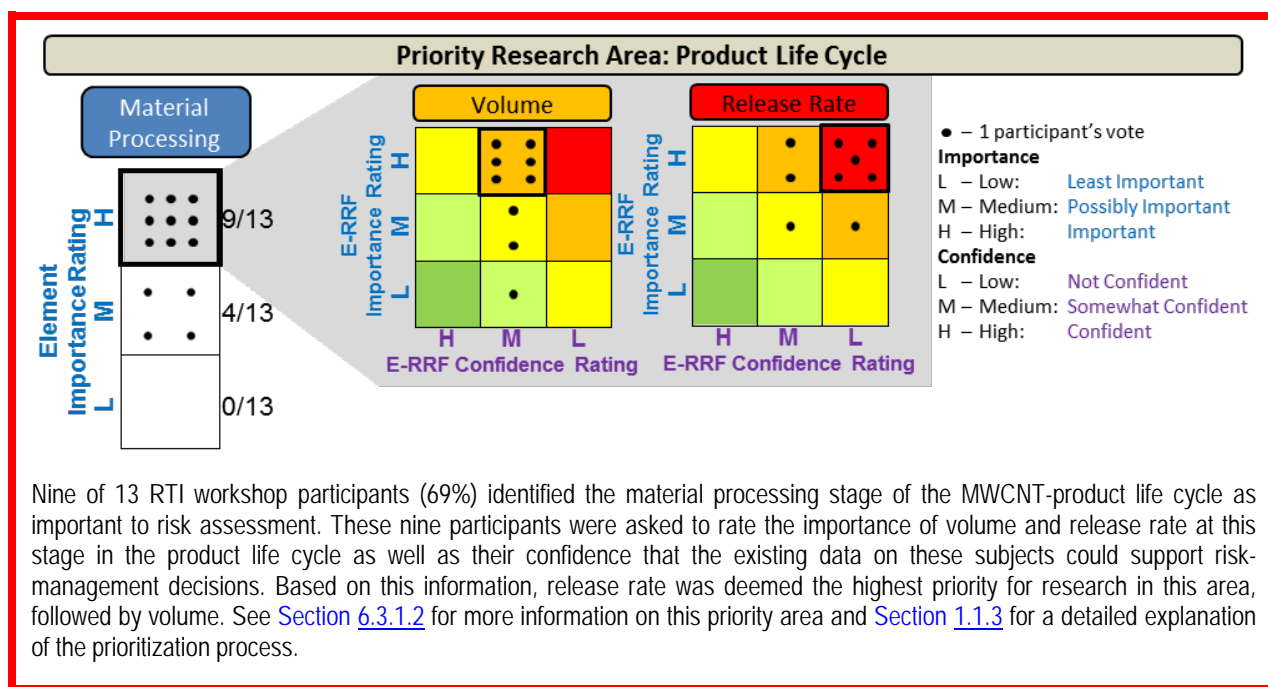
Priority Research Area: Product Life Cycle

Material Processing

Element Importance Rating

H 9/13

M 4/13

L 0/13

Volume

E-RRF Importance Rating

H

M

L

H M L

E-RRF Confidence Rating

Release Rate

E-RRF Importance Rating

H

M

L

H M L

E-RRF Confidence Rating

● – 1 participant's vote
Importance
L – Low: Least Important
M – Medium: Possibly Important
H – High: Important
Confidence
L – Low: Not Confident
M – Medium: Somewhat Confident
H – High: Confident

Nine of 13 RTI workshop participants (69%) identified the material processing stage of the MWCNT-product life cycle as important to risk assessment. These nine participants were asked to rate the importance of volume and release rate at this stage in the product life cycle as well as their confidence that the existing data on these subjects could support risk-management decisions. Based on this information, release rate was deemed the highest priority for research in this area, followed by volume. See Section 6.3.1.2 for more information on this priority area and Section 1.1.3 for a detailed explanation of the prioritization process.